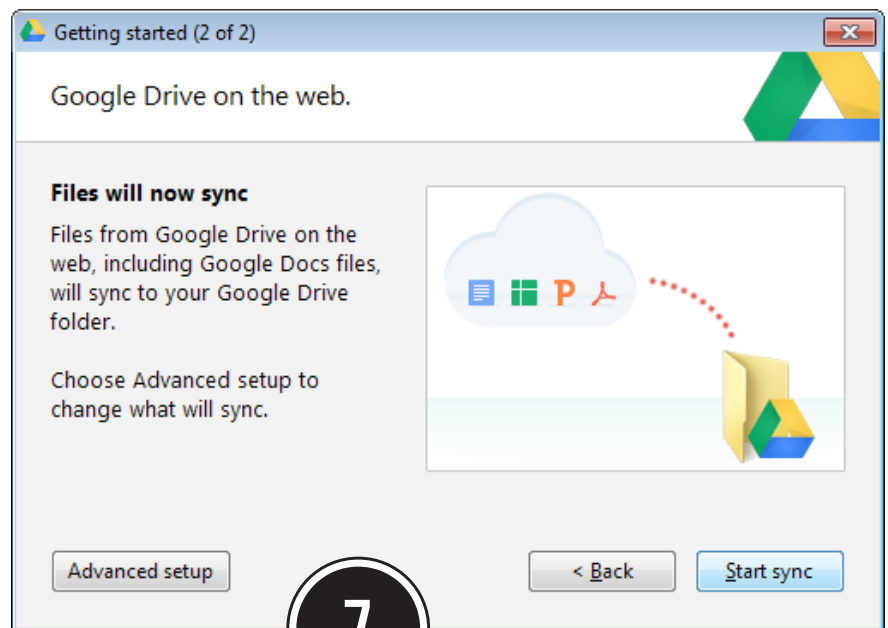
Getting started (2 of 2)

Google Drive on the web.

Files will now sync

Files from Google Drive on the web, including Google Docs files, will sync to your Google Drive folder.

Choose Advanced setup to change what will sync.

Advanced setup

< Back

Start sync

7